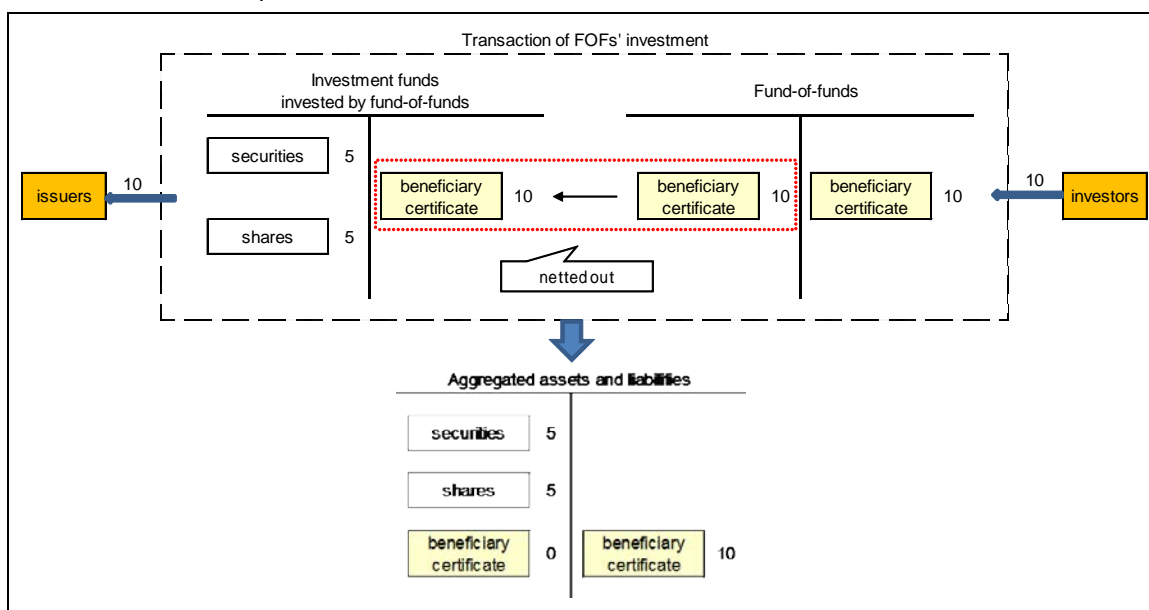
Transaction of FOFs' investment

Investment funds invested by fund-of-funds

Fund-of-funds

issuers

10

securities

5

shares

5

beneficiary certificate

10

beneficiary certificate

10

beneficiary certificate

10

10

investors

netted out

Aggregated assets and liabilities

securities

5

shares

5

beneficiary certificate

0

beneficiary certificate

10